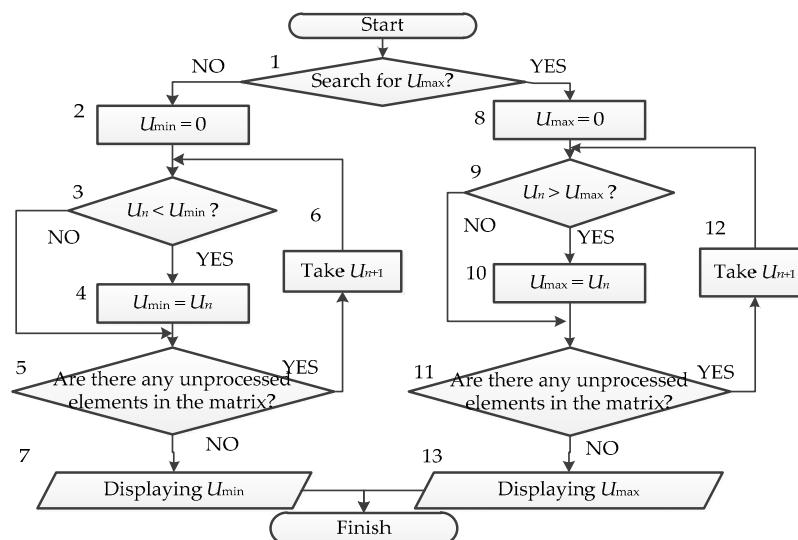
Start

1
Search for $U_{max}$?
NO
YES

2
$U_{min} = 0$

3
$U_n < U_{min}$ ?
NO
YES

4
$U_{min} = U_n$

6
Take $U_{n+1}$

5
Are there any unprocessed elements in the matrix?
YES
NO

7
Displaying $U_{min}$

8
$U_{max} = 0$

9
$U_n > U_{max}$ ?
NO
YES

10
$U_{max} = U_n$

12
Take $U_{n+1}$

11
Are there any unprocessed elements in the matrix?
YES
NO

13
Displaying $U_{max}$

Finish